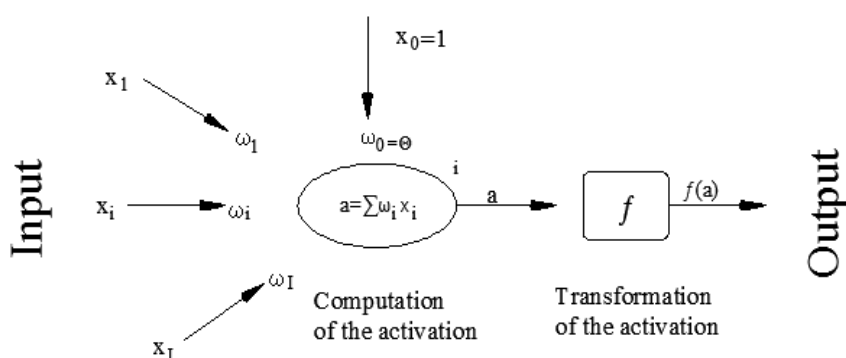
$x_0=1$

$x_1$

$\omega_1$

$\omega_0=\Theta$

Input

$x_i$

$\omega_i$

i

$a=\sum\omega_i x_i$

a

$f$

$f(a)$

Output

$\omega_I$

$x_I$

Computation of the activation

Transformation of the activation